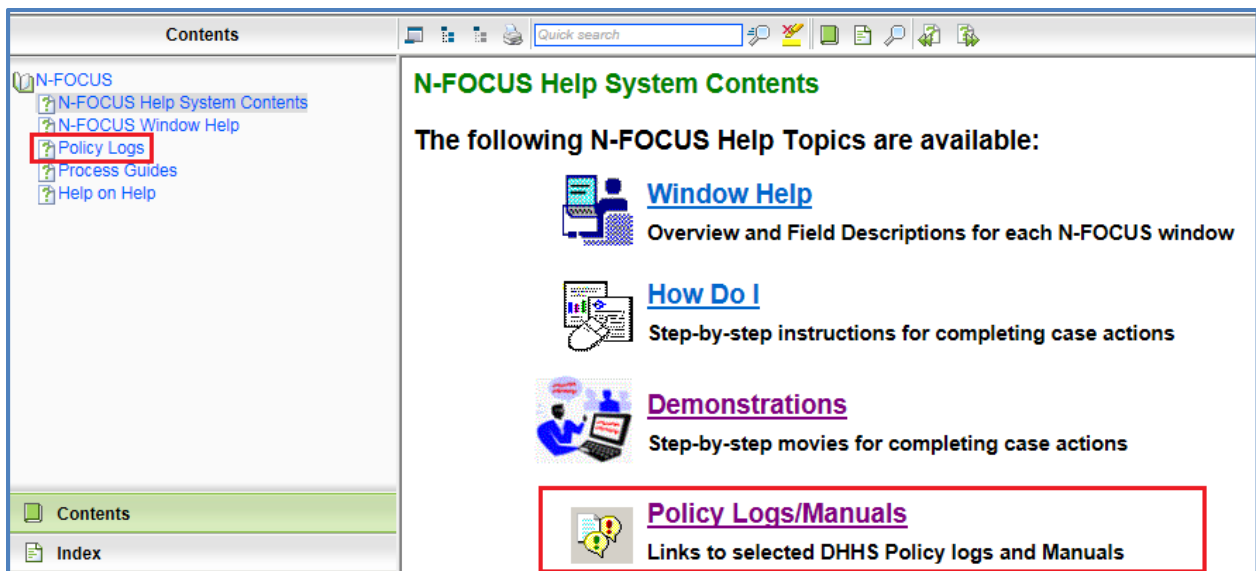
Contents

Quick search

N-FOCUS
N-FOCUS Help System Contents
N-FOCUS Window Help
Policy Logs
Process Guides
Help on Help

Contents
Index

N-FOCUS Help System Contents

The following N-FOCUS Help Topics are available:

Window Help
Overview and Field Descriptions for each N-FOCUS window

How Do I
Step-by-step instructions for completing case actions

Demonstrations
Step-by-step movies for completing case actions

Policy Logs/Manuals
Links to selected DHHS Policy logs and Manuals